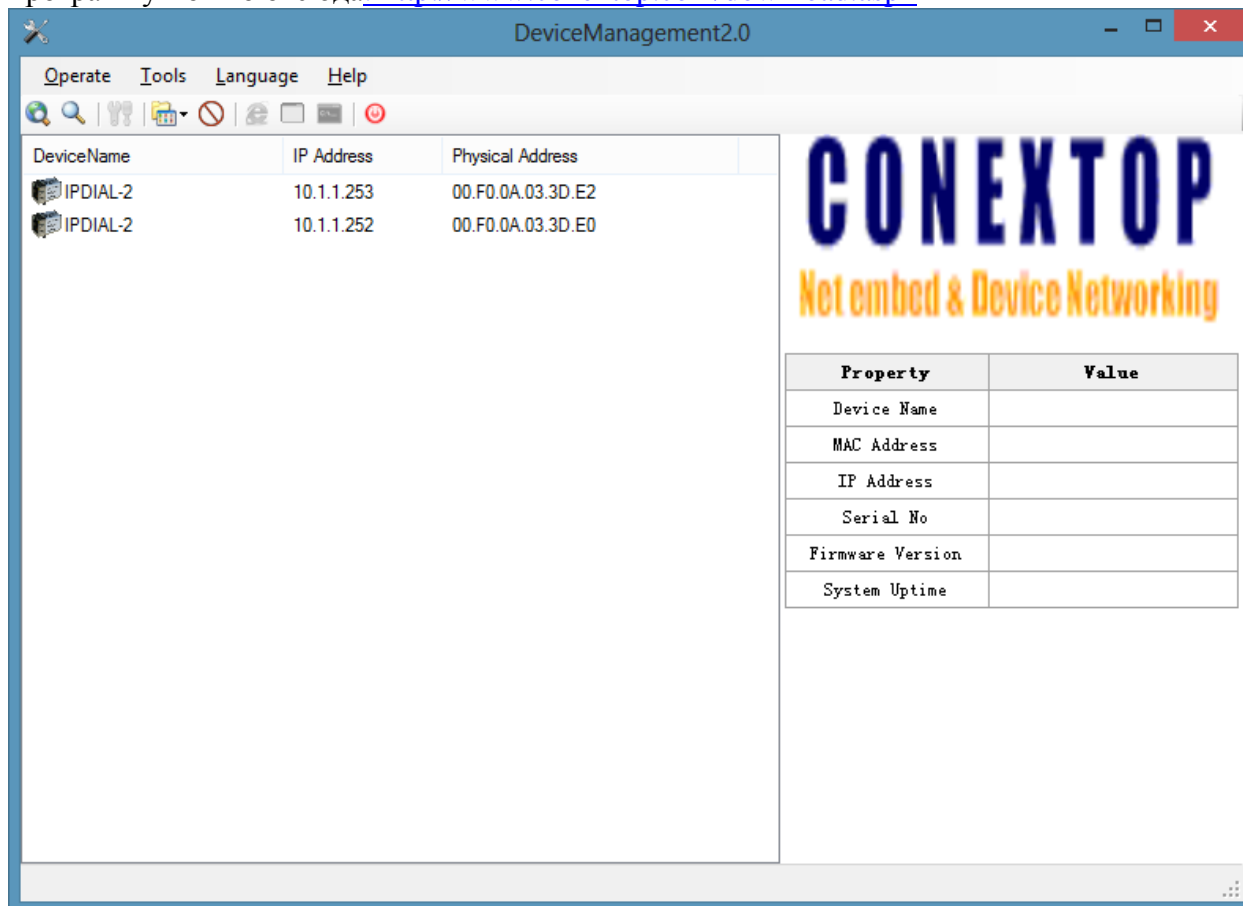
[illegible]

DeviceManagement2.0

Operate Tools Language Help

| DeviceName | IP Address | Physical Address |
|---|---|---|
| IPDIAL-2 | 10.1.1.253 | 00.F0.0A.03.3D.E2 |
| IPDIAL-2 | 10.1.1.252 | 00.F0.0A.03.3D.E0 |

CONEXTOP
Net embed & Device Networking

| Property | Value |
|---|---|
| Device Name | |
| MAC Address | |
| IP Address | |
| Serial No | |
| Firmware Version | |
| System Uptime | |